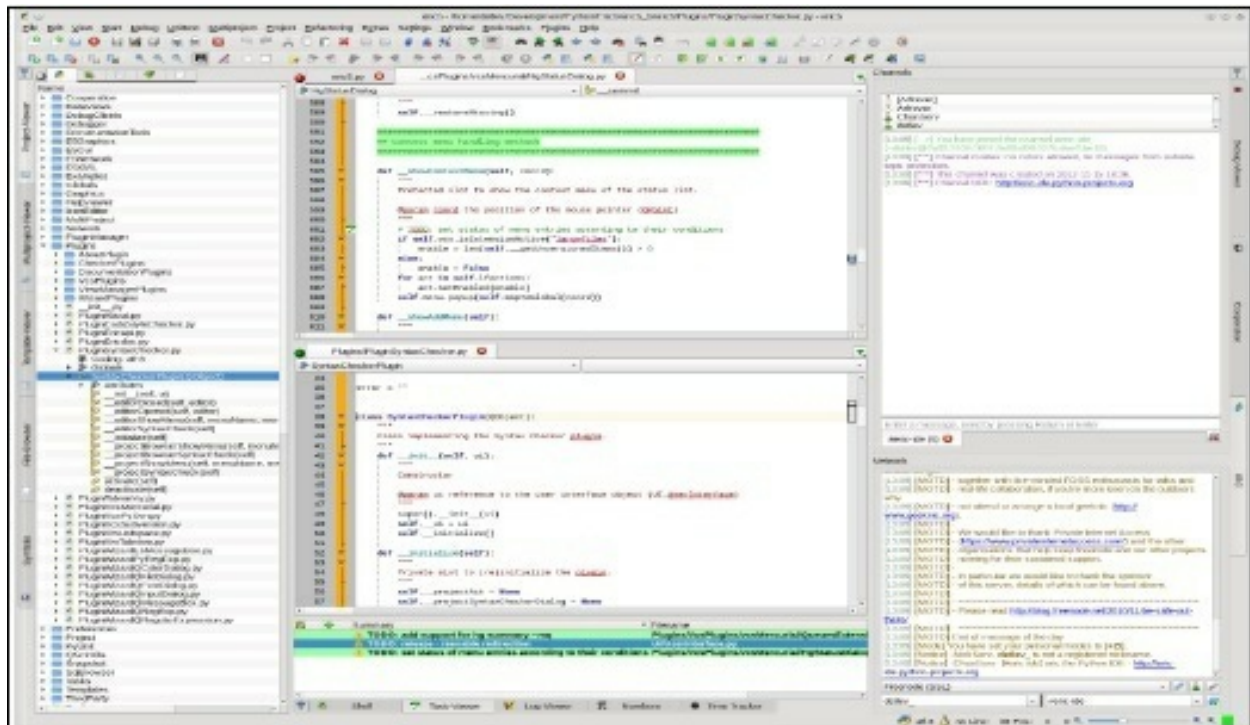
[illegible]

File Edit View Start Debug Unittest Multiproject Project Refactoring Bookmarks Plugins Help

Channels

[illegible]

Channel created on 2012-11-15 at 16:36

http://eric-ide.python-projects.org

def __showContextMenu(self, coord):

Protected slot to show the context menu of the status list.

@param coord the position of the mouse pointer (QPoint)

if self.vcs.isExtensionActive("largefiles"):

enable = False

for act in self.__actions:

act.setEnabled(enable)

self.menu.popup(self.mapToGlobal(coord))

def __showAddMenu(self):

Plugins/PluginSyntaxChecker.py

error = ""

class SyntaxCheckerPlugin(QObject):

Class implementing the Syntax Checker plugin.

def __init__(self, ui):

Constructor

@param ui reference to the user interface object (UI.UserInterface)

super().__init__(ui)

self.__ui = ui

self.__initialize()

def __initialize(self):

Private slot to (re)initialize the plugin.

self.__projectAct = None

self.__projectSyntaxCheckerDialog = None

Summary

Filename

TODO: add support for hg summary

Shell

Task Viewer

Log Viewer

Numbers

Error Tracker

Network

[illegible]

http://www.python-projects.org

Freenode (irc)